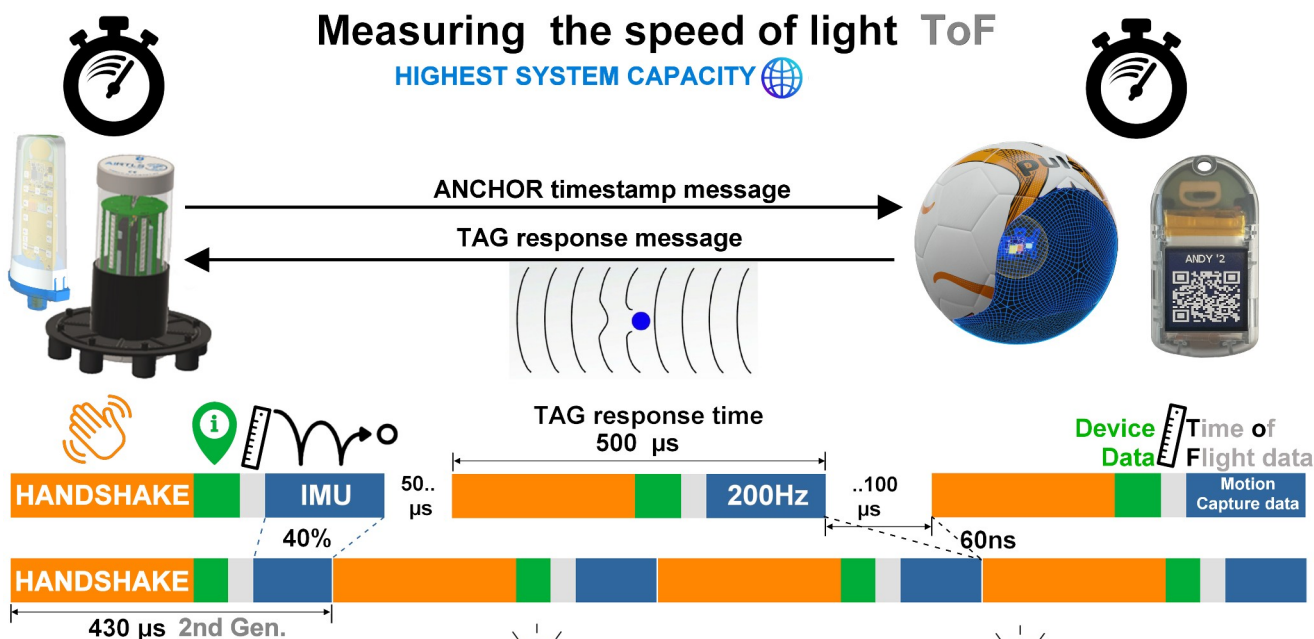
Measuring the speed of light ToF

HIGHEST SYSTEM CAPACITY

ARTLS

ANCHOR timestamp message

TAG response message

Pu

ANDY '2

TAG response time
500 μs

Device Data

Time of Flight data

HANDSHAKE

IMU

50.. μs

200Hz

..100 μs

Motion Capture data

40%

60ns

HANDSHAKE

430 μs 2nd Gen.